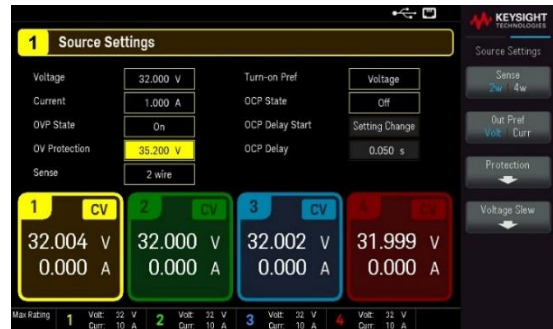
KEYSIGHT TECHNOLOGIES

1 Source Settings

Voltage 32.000 V
Current 1.000 A
OVP State On
OV Protection 35.200 V
Sense 2 wire

Turn-on Pref Voltage
OCP State Off
OCP Delay Start Setting Change
OCP Delay 0.050 s

Source Settings

Sense
2w | 4w

Out Pref
Volt | Curr

Protection

Voltage Slew

1 CV
32.004 V
0.000 A

2 CV
32.000 V
0.000 A

3 CV
32.002 V
0.000 A

4 CV
31.999 V
0.000 A

Max Rating
1 Volt: 32 V Curr: 10 A
2 Volt: 32 V Curr: 10 A
3 Volt: 32 V Curr: 10 A
4 Volt: 32 V Curr: 10 A